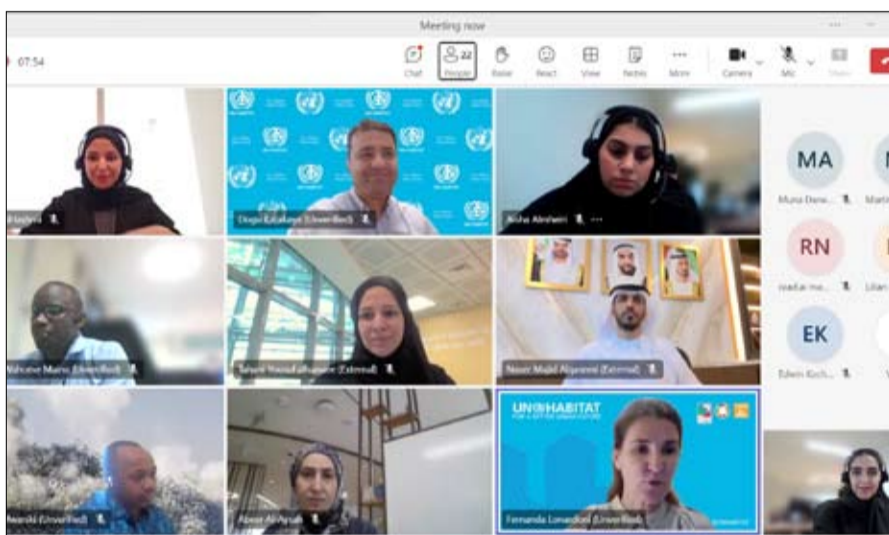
Meeting now

07:54

Chat People 22 Raise React View Notes More Camera Mic Share

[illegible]

Dogu Lalakaya (Unverified)

Aisha Alnheiri

MA
Muna Dene...

RN
Nadia me...

EK
Edwin Koch...

Mahuwe Mario (Unverified)

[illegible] (External)

Nasser Majid Alqassimi (External)

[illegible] (Unverified)

Abeer Al-Aradi

UN HABITAT
FOR A BETTER URBAN FUTURE

Fernanda Lonardoni (Unverified)